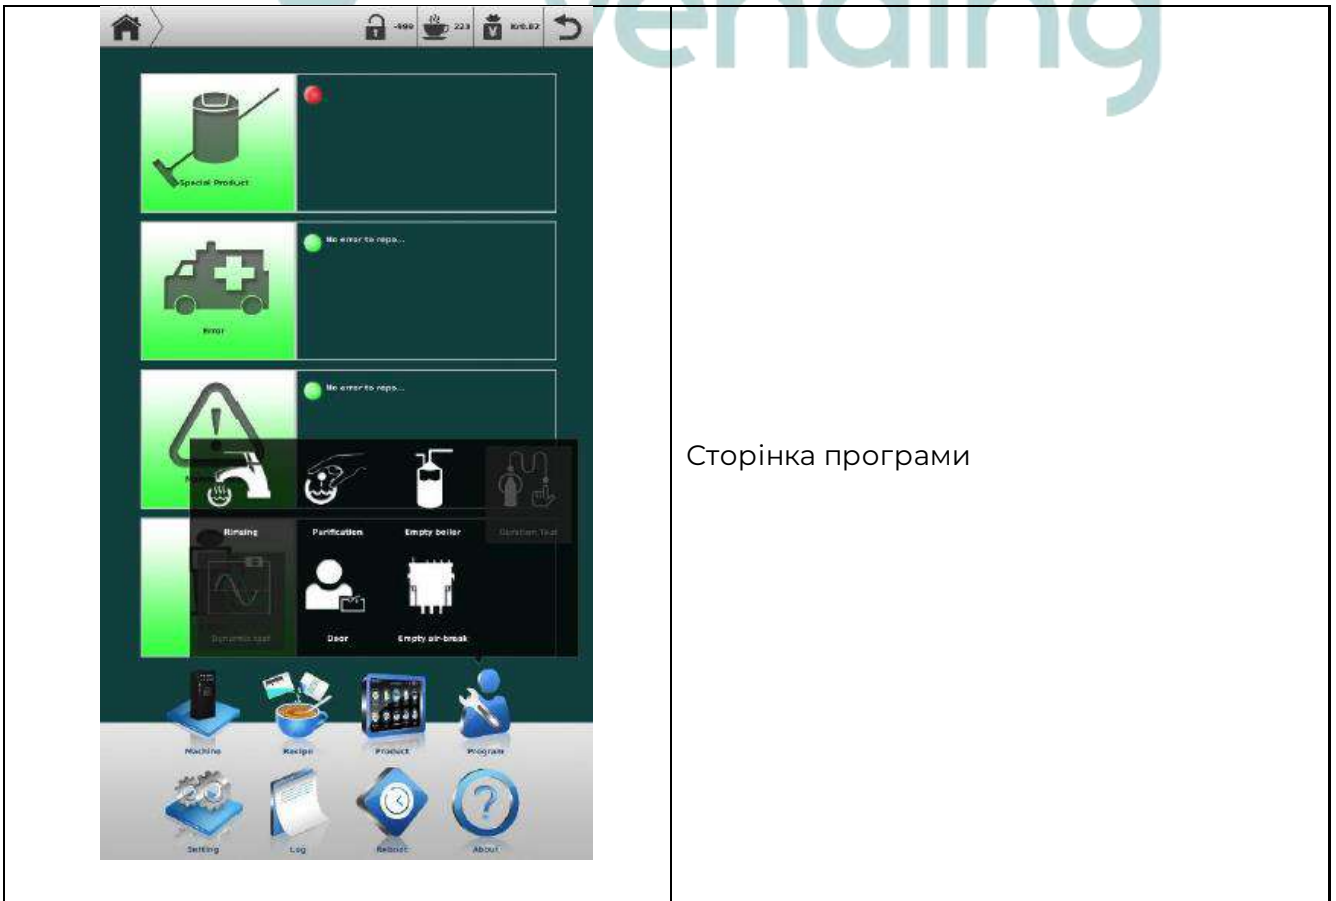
vending

| -999 223 V/0.82 Special Product No error to repa... Error No error to repa... Rinsing Purification Empty boiler Dynamic test Door Empty air-break Machine Recipe Product Program Setting Log Reboot About | Сторінка програми |
|---|---|